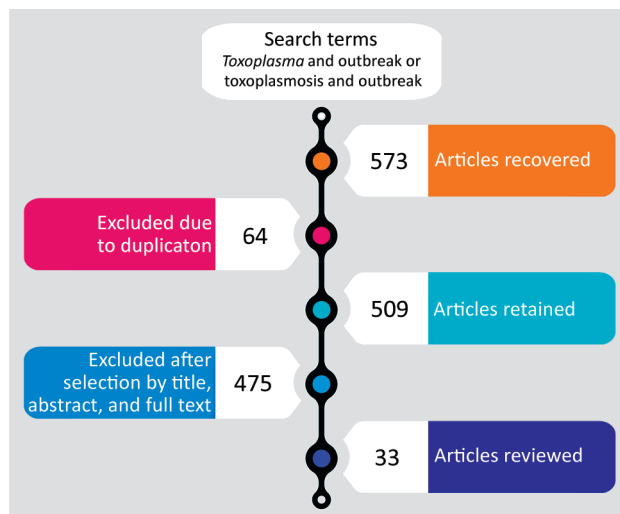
Search terms
Toxoplasma and outbreak or toxoplasmosis and outbreak

573 Articles recovered

Excluded due to duplicaton 64

509 Articles retained

Excluded after selection by title, abstract, and full text 475

33 Articles reviewed